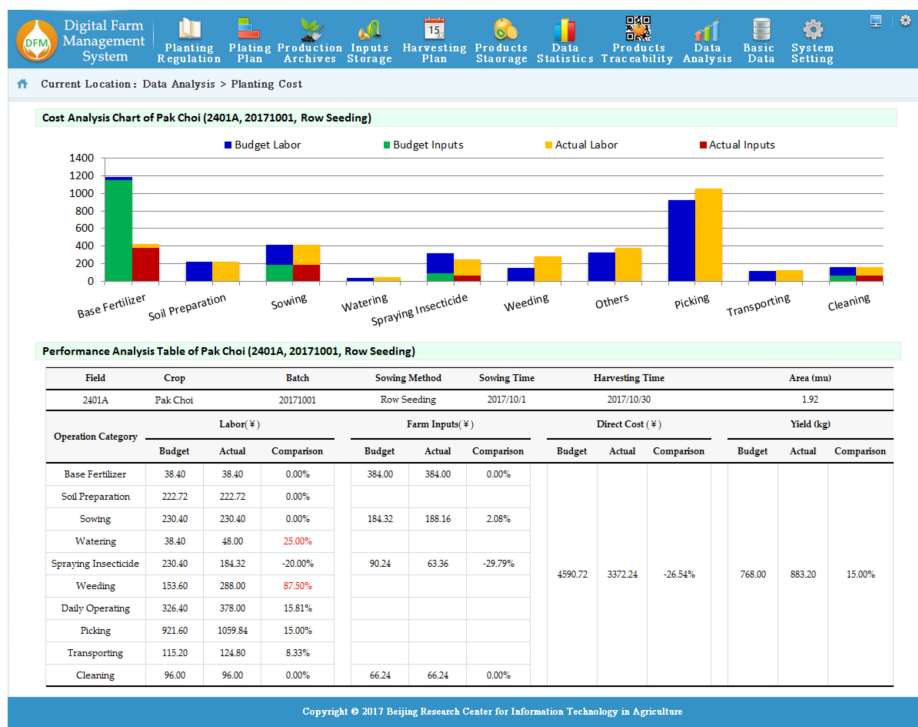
DFM Digital Farm Management System

Planting Regulation | Planting Plan | Production Archives | Inputs Storage | Harvesting Plan | Products Staorage | Data Statistics | Products Traceability | Data Analysis | Basic Data | System Setting

Current Location : Data Analysis > Planting Cost

Cost Analysis Chart of Pak Choi (2401A, 20171001, Row Seeding)

Budget Labor  Budget Inputs  Actual Labor  Actual Inputs

1400
1200
1000
800
600
400
200
0

Base Fertilizer  Soil Preparation  Sowing  Watering  Spraying Insecticide  Weeding  Others  Picking  Transporting  Cleaning

Performance Analysis Table of Pak Choi (2401A, 20171001, Row Seeding)

| Field | Crop | Batch | Sowing Method | Sowing Time | Harvesting Time | Area (mu) |
|---|---|---|---|---|---|---|
| 2401A | Pak Choi | 20171001 | Row Seeding | 2017/10/1 | 2017/10/30 | 1.92 |

| Operation Category | Labor(¥) Budget | Labor(¥) Actual | Labor(¥) Comparison | Farm Inputs(¥) Budget | Farm Inputs(¥) Actual | Farm Inputs(¥) Comparison | Direct Cost (¥) Budget | Direct Cost (¥) Actual | Direct Cost (¥) Comparison | Yield (kg) Budget | Yield (kg) Actual | Yield (kg) Comparison |
|---|---|---|---|---|---|---|---|---|---|---|---|---|
| Base Fertilizer | 38.40 | 38.40 | 0.00% | 384.00 | 384.00 | 0.00% | 4590.72 | 3372.24 | -26.54% | 768.00 | 883.20 | 15.00% |
| Soil Preparation | 222.72 | 222.72 | 0.00% | | | | | | | | | |
| Sowing | 230.40 | 230.40 | 0.00% | 184.32 | 188.16 | 2.08% | | | | | | |
| Watering | 38.40 | 48.00 | 25.00% | | | | | | | | | |
| Spraying Insecticide | 230.40 | 184.32 | -20.00% | 90.24 | 63.36 | -29.79% | | | | | | |
| Weeding | 153.60 | 288.00 | 87.50% | | | | | | | | | |
| Daily Operating | 326.40 | 378.00 | 15.81% | | | | | | | | | |
| Picking | 921.60 | 1059.84 | 15.00% | | | | | | | | | |
| Transporting | 115.20 | 124.80 | 8.33% | | | | | | | | | |
| Cleaning | 96.00 | 96.00 | 0.00% | 66.24 | 66.24 | 0.00% | | | | | | |

Copyright © 2017 Beijing Research Center for Information Technology in Agriculture